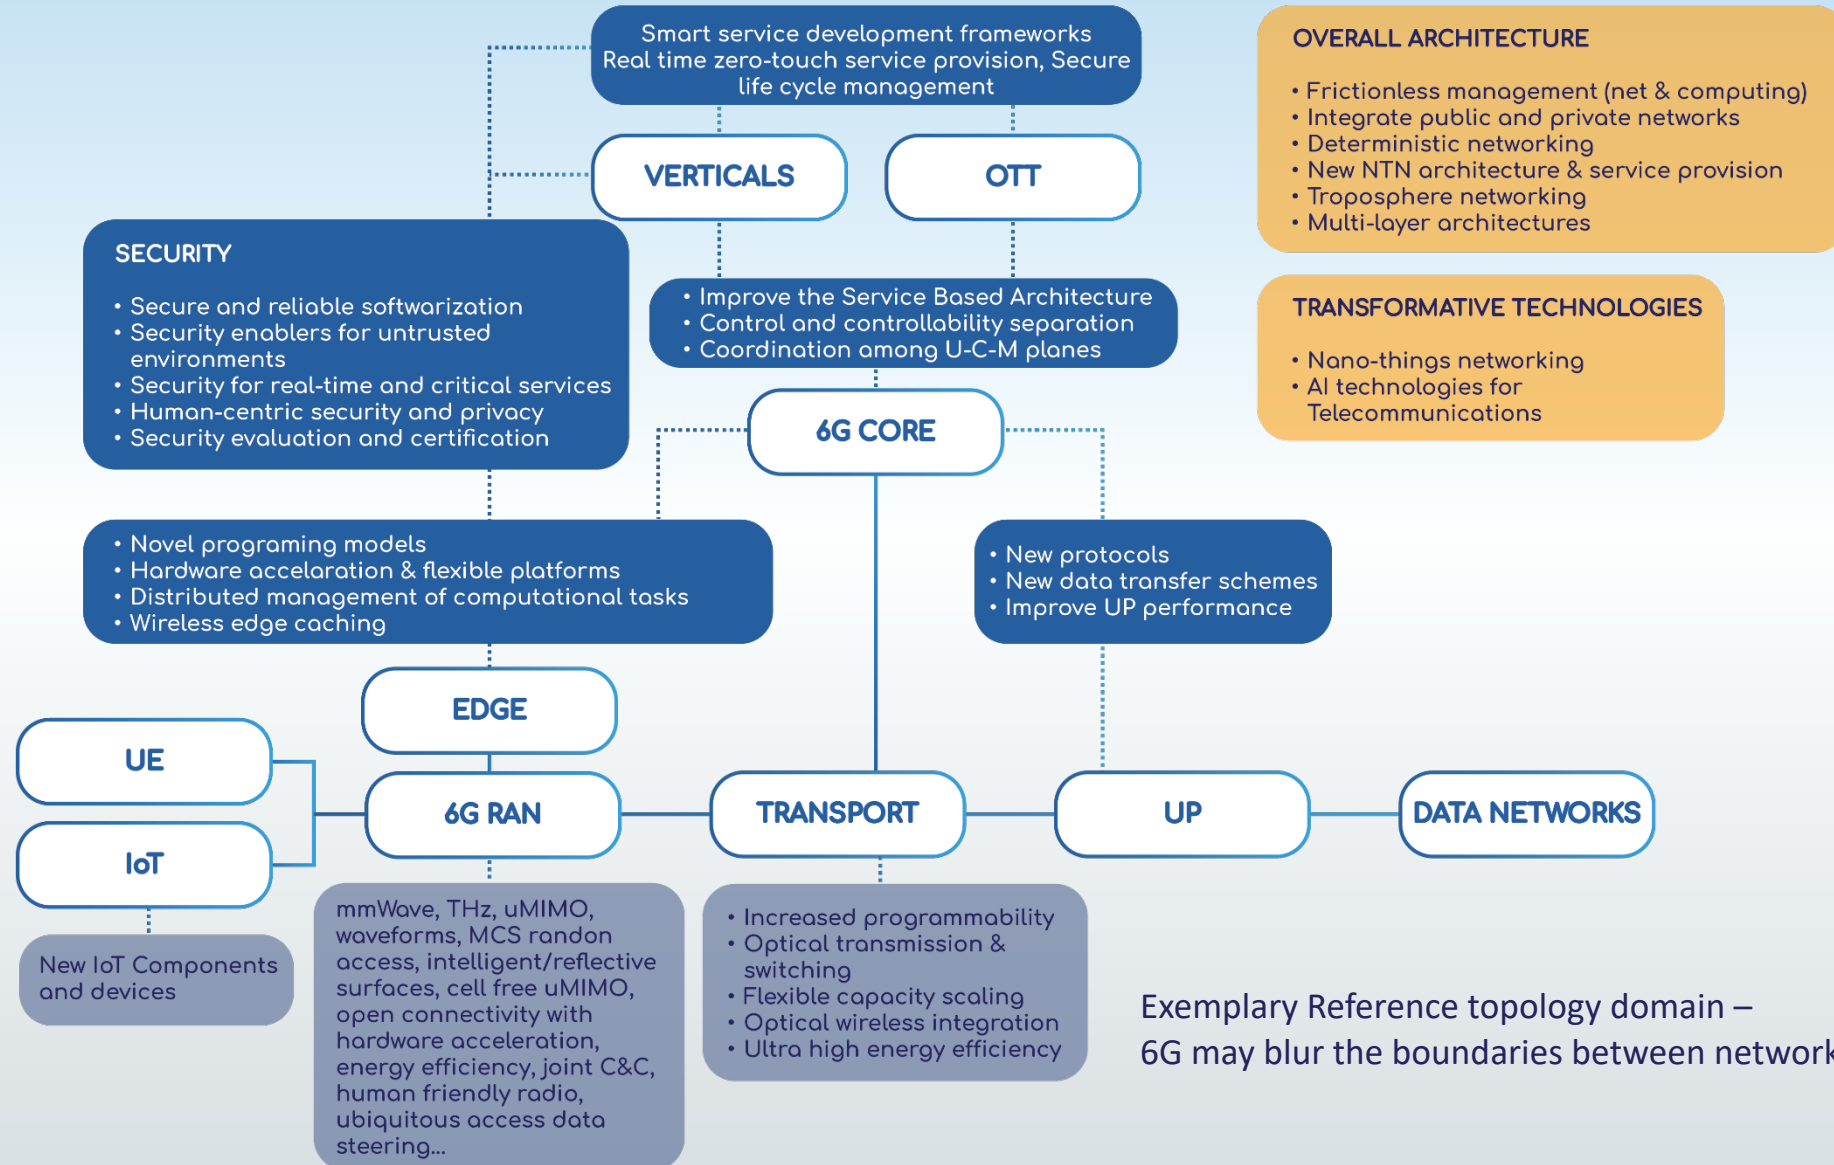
Smart service development frameworks
Real time zero-touch service provision, Secure life cycle management

VERTICALS

OTT

OVERALL ARCHITECTURE

• Frictionless management (net & computing)
• Integrate public and private networks
• Deterministic networking
• New NTN architecture & service provision
• Troposphere networking
• Multi-layer architectures

SECURITY

• Secure and reliable softwarization
• Security enablers for untrusted environments
• Security for real-time and critical services
• Human-centric security and privacy
• Security evaluation and certification

• Improve the Service Based Architecture
• Control and controllability separation
• Coordination among U-C-M planes

TRANSFORMATIVE TECHNOLOGIES

• Nano-things networking
• AI technologies for Telecommunications

6G CORE

• Novel programing models
• Hardware accelaration & flexible platforms
• Distributed management of computational tasks
• Wireless edge caching

• New protocols
• New data transfer schemes
• Improve UP performance

EDGE

UE

IoT

6G RAN

TRANSPORT

UP

DATA NETWORKS

New IoT Components and devices

mmWave, THz, uMIMO, waveforms, MCS randon access, intelligent/reflective surfaces, cell free uMIMO, open connectivity with hardware acceleration, energy efficiency, joint C&C, human friendly radio, ubiquitous access data steering...

• Increased programmability
• Optical transmission & switching
• Flexible capacity scaling
• Optical wireless integration
• Ultra high energy efficiency

Exemplary Reference topology domain –
6G may blur the boundaries between network